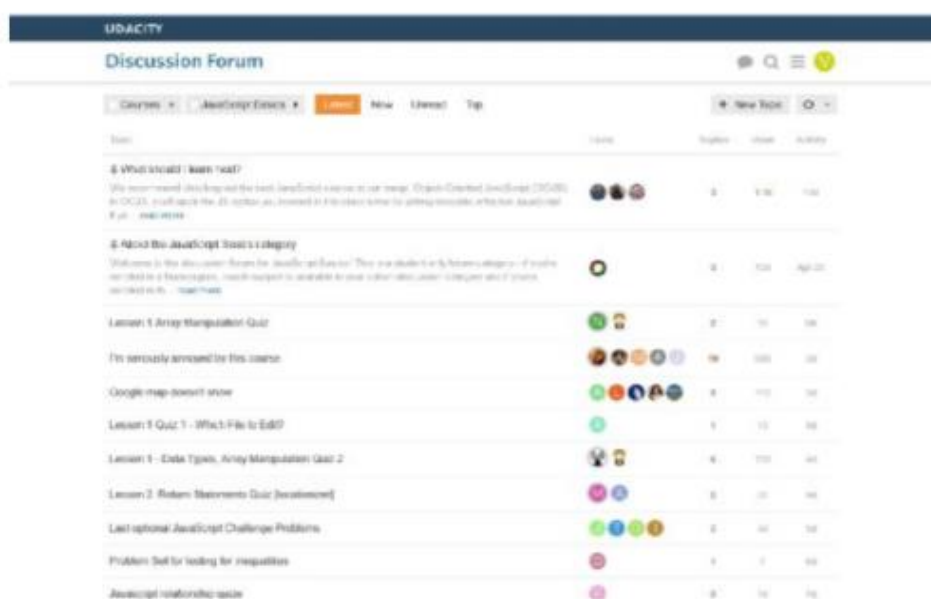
UDACITY

Discussion Forum

Courses ▾ JavaScript Basics ▾ Latest New Unread Top

+ New Topic

Topic Users Replies Views Activity

What should I learn next?

We recommend checking out the best JavaScript course in our range: Object-Oriented JavaScript (OOJS) in OOJS, it will equip the JS syntax you learned in this class to be for writing reusable, effective JavaScript. If yo... read more

About the JavaScript Basics category

Welcome to the discussion forum for JavaScript Basics! This is a student-only forum category - if you're enrolled in a Nanodegree, coach support is available in your cohort-specific category and if you're enrolled in th... read more

Apr 20

Lesson 1 Array Manipulation Quiz

I'm seriously annoyed by this course

Google map doesn't show

Lesson 1 Quiz 1 - Which File to Edit?

Lesson 1 - Data Types, Array Manipulation Quiz 2

Lesson 2: Return Statements Quiz [resolved]

Last optional JavaScript Challenge Problems

Problem Set for testing for inequalities

Javascript relationship quiz